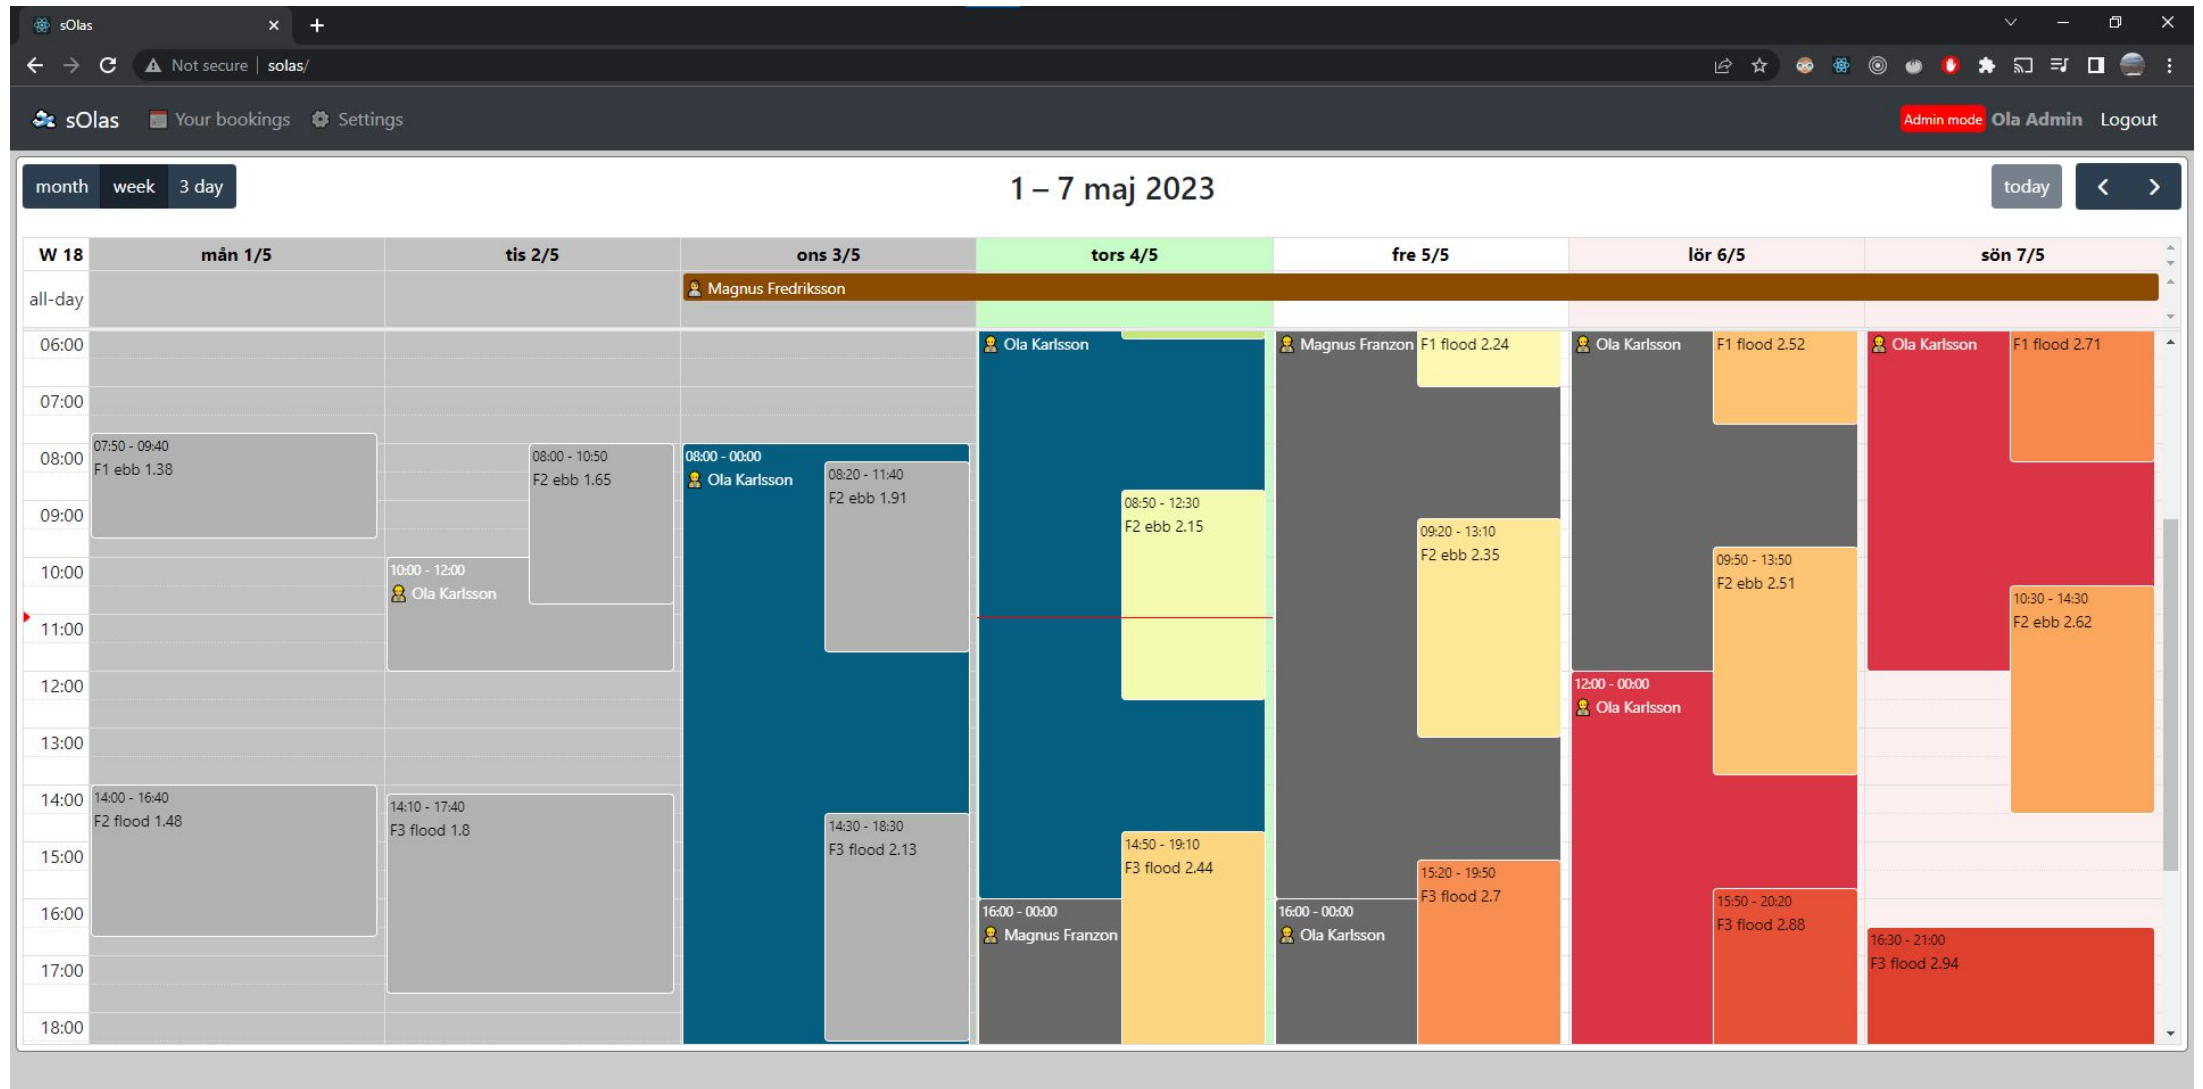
sOlas

Not secure | solas/

sOlas Your bookings Settings

Admin mode Ola Admin Logout

month week 3 day

1 – 7 maj 2023

today

| W 18 | mån 1/5 | tis 2/5 | ons 3/5 | tors 4/5 | fre 5/5 | lör 6/5 | sön 7/5 |
|---|---|---|---|---|---|---|---|
| all-day | | | Magnus Fredriksson | | | | |

06:00
07:00
08:00
09:00
10:00
11:00
12:00
13:00
14:00
15:00
16:00
17:00
18:00

07:50 - 09:40
F1 ebb 1.38

14:00 - 16:40
F2 flood 1.48

08:00 - 10:50
F2 ebb 1.65

10:00 - 12:00
Ola Karlsson

14:10 - 17:40
F3 flood 1.8

08:00 - 00:00
Ola Karlsson

08:20 - 11:40
F2 ebb 1.91

14:30 - 18:30
F3 flood 2.13

Ola Karlsson

08:50 - 12:30
F2 ebb 2.15

14:50 - 19:10
F3 flood 2.44

16:00 - 00:00
Magnus Franzon

Magnus Franzon

F1 flood 2.24

09:20 - 13:10
F2 ebb 2.35

15:20 - 19:50
F3 flood 2.7

16:00 - 00:00
Ola Karlsson

Ola Karlsson

F1 flood 2.52

09:50 - 13:50
F2 ebb 2.51

12:00 - 00:00
Ola Karlsson

15:50 - 20:20
F3 flood 2.88

Ola Karlsson

F1 flood 2.71

10:30 - 14:30
F2 ebb 2.62

16:30 - 21:00
F3 flood 2.94